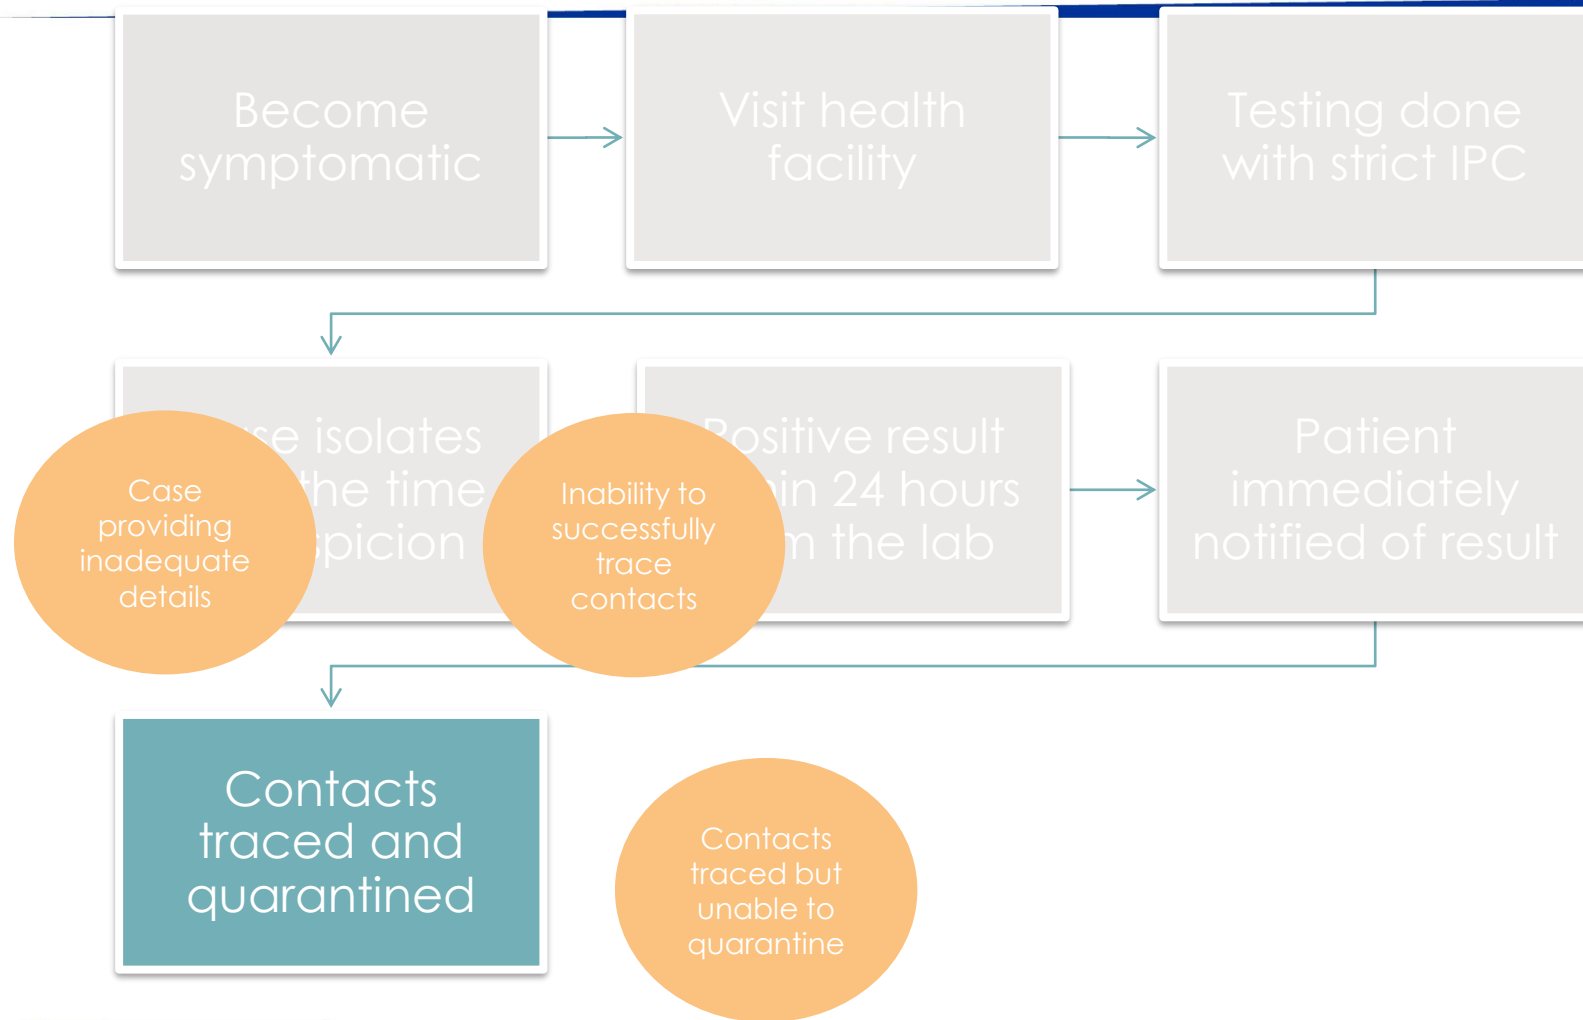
Become symptomatic

Visit health facility

Testing done with strict IPC

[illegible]se isolates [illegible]the time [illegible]spicion

Case providing inadequate details

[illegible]ositive result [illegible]in 24 hours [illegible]m the lab

Inability to successfully trace contacts

Patient immediately notified of result

Contacts traced and quarantined

Contacts traced but unable to quarantine